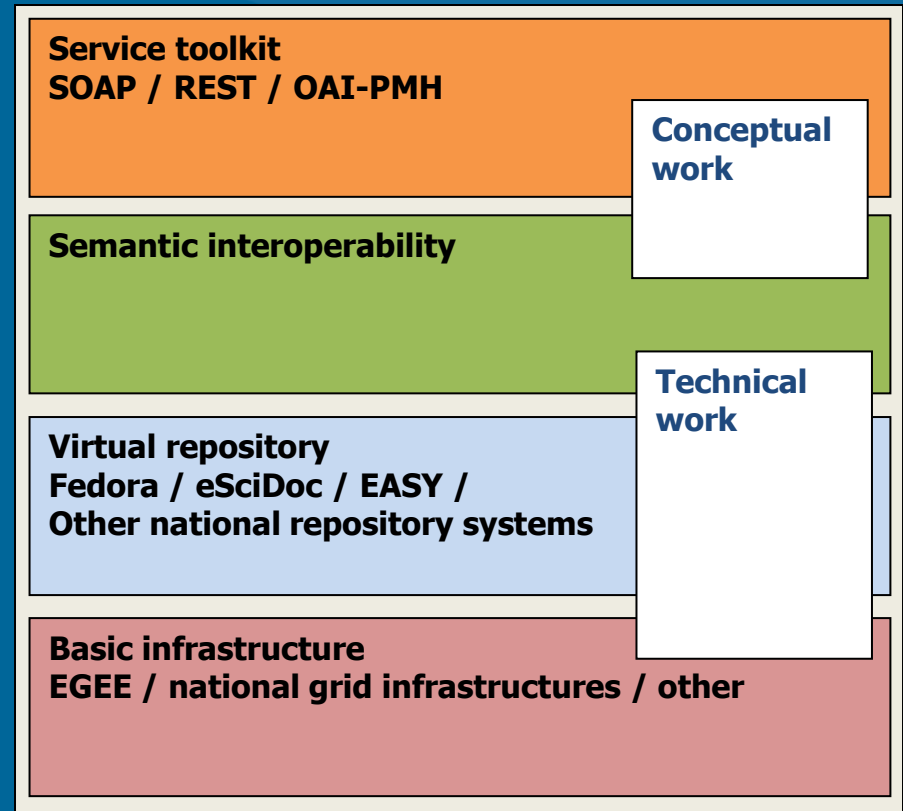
Service toolkit
SOAP / REST / OAI-PMH

Conceptual work

Semantic interoperability

Technical work

Virtual repository
Fedora / eSciDoc / EASY /
Other national repository systems

Basic infrastructure
EGEE / national grid infrastructures / other